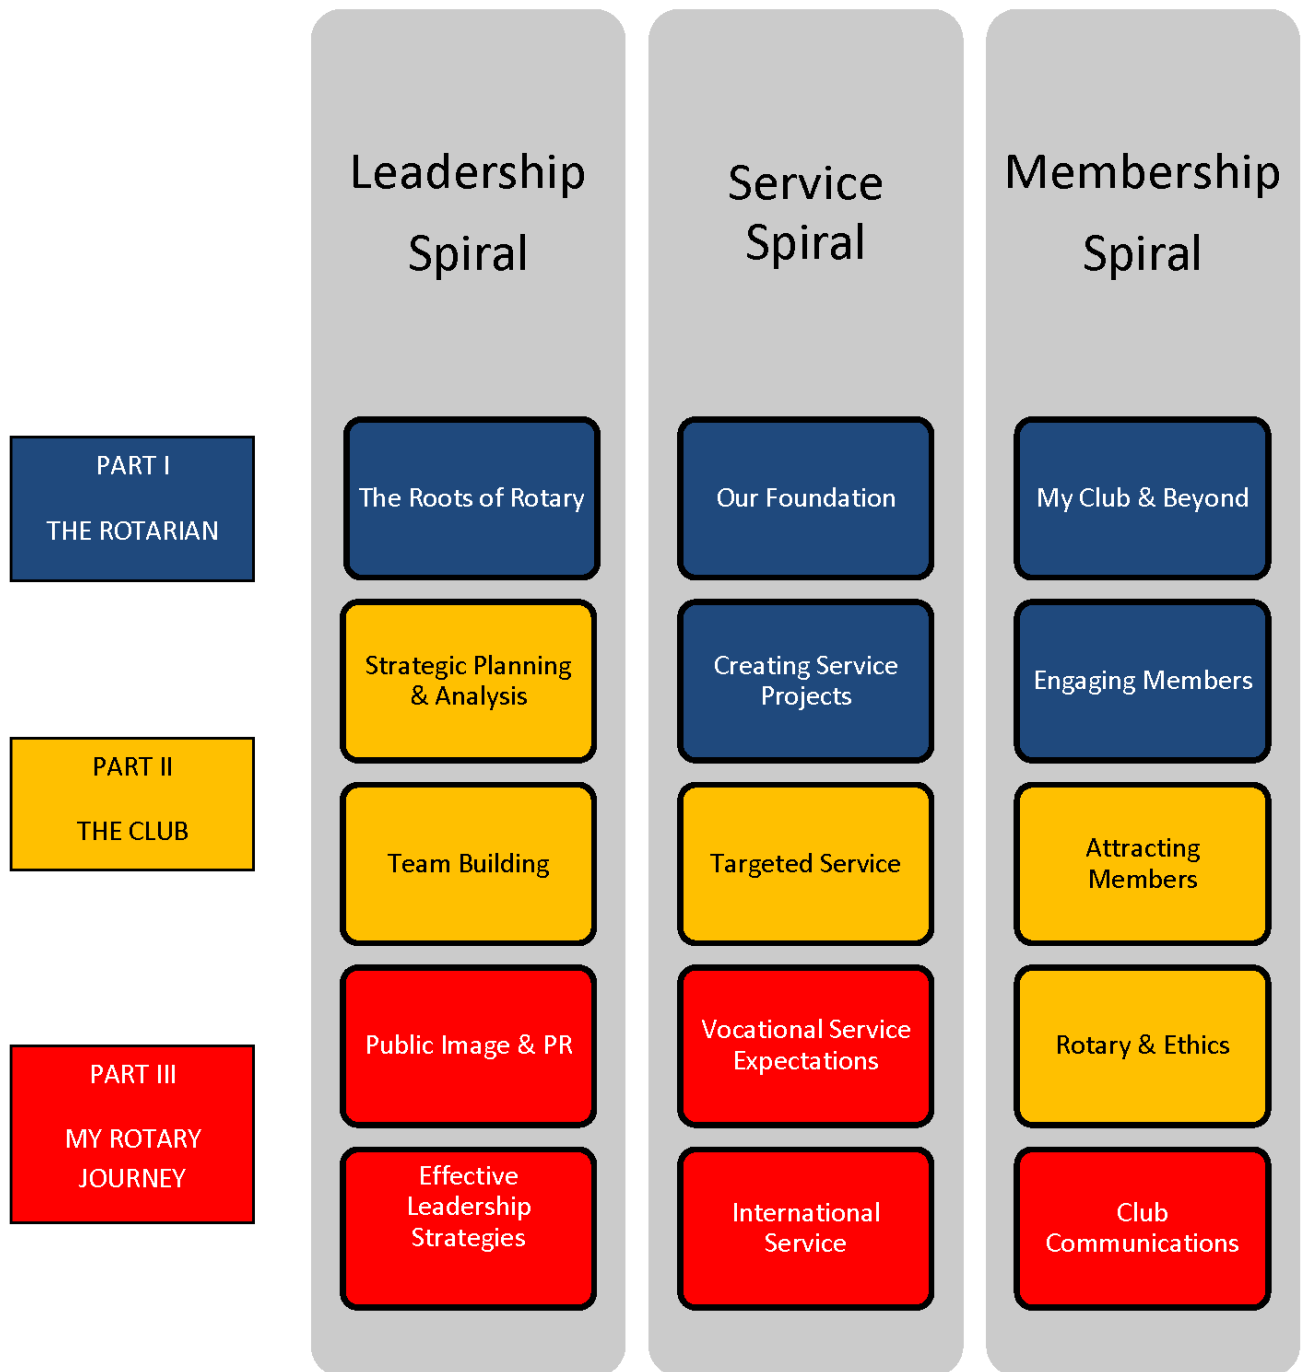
Leadership Spiral

Service Spiral

Membership Spiral

PART I

THE ROTARIAN

The Roots of Rotary

Our Foundation

My Club & Beyond

Strategic Planning & Analysis

Creating Service Projects

Engaging Members

PART II

THE CLUB

Team Building

Targeted Service

Attracting Members

PART III

MY ROTARY JOURNEY

Public Image & PR

Vocational Service Expectations

Rotary & Ethics

Effective Leadership Strategies

International Service

Club Communications